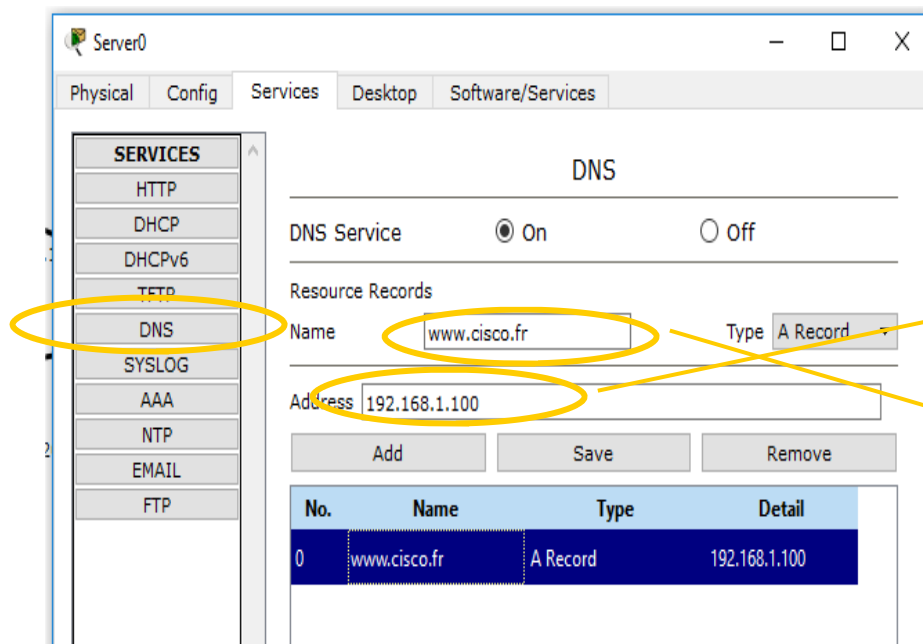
Server0

Physical | Config | Services | Desktop | Software/Services

SERVICES
HTTP
DHCP
DHCPv6
TFTP
DNS
SYSLOG
AAA
NTP
EMAIL
FTP

DNS

DNS Service  On  Off

Resource Records

Name www.cisco.fr  Type A Record

Address 192.168.1.100

Add  Save  Remove

| No. | Name | Type | Detail |
|---|---|---|---|
| 0 | www.cisco.fr | A Record | 192.168.1.100 |